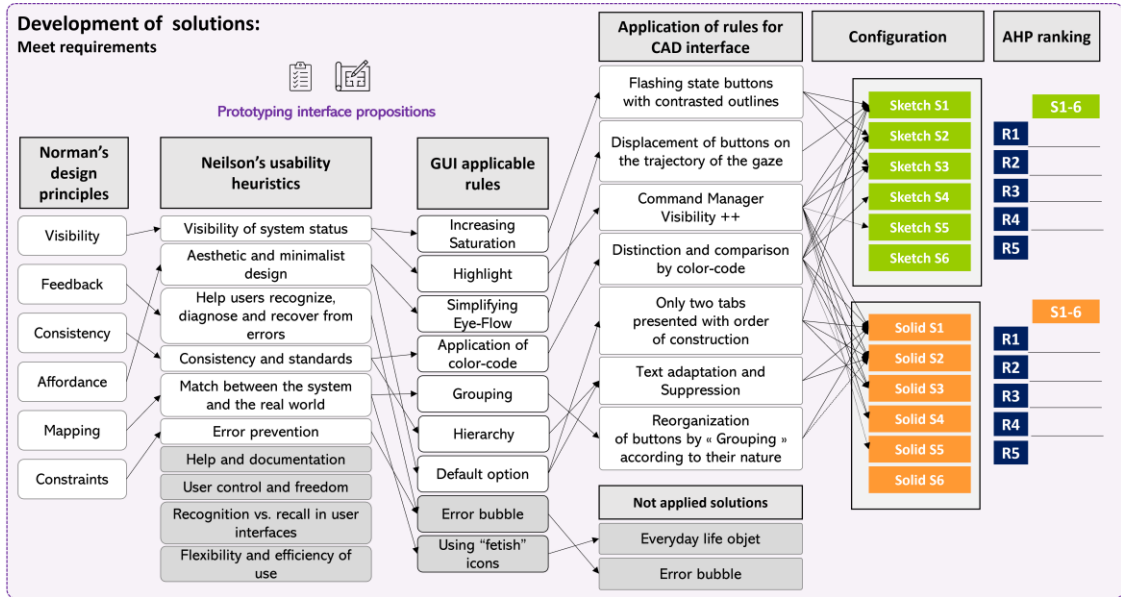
Development of solutions:
Meet requirements

Prototyping interface propositions

Norman's design principles

Visibility
Feedback
Consistency
Affordance
Mapping
Constraints

Neilson's usability heuristics

Visibility of system status
Aesthetic and minimalist design
Help users recognize, diagnose and recover from errors
Consistency and standards
Match between the system and the real world
Error prevention
Help and documentation
User control and freedom
Recognition vs. recall in user interfaces
Flexibility and efficiency of use

GUI applicable rules

Increasing Saturation
Highlight
Simplifying Eye-Flow
Application of color-code
Grouping
Hierarchy
Default option
Error bubble
Using "fetish" icons

Application of rules for CAD interface

Flashing state buttons with contrasted outlines
Displacement of buttons on the trajectory of the gaze
Command Manager Visibility ++
Distinction and comparison by color-code
Only two tabs presented with order of construction
Text adaptation and Suppression
Reorganization of buttons by « Grouping » according to their nature

Not applied solutions

Everyday life objet
Error bubble

Configuration

Sketch S1
Sketch S2
Sketch S3
Sketch S4
Sketch S5
Sketch S6

Solid S1
Solid S2
Solid S3
Solid S4
Solid S5
Solid S6

AHP ranking

S1-6
R1
R2
R3
R4
R5

S1-6
R1
R2
R3
R4
R5